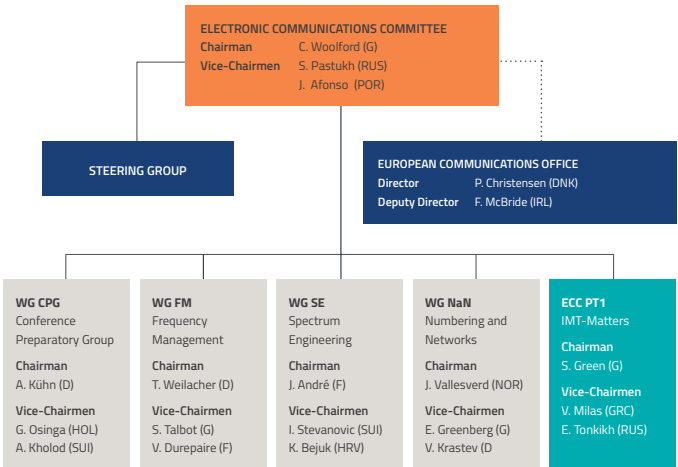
ELECTRONIC COMMUNICATIONS COMMITTEE
Chairman C. Woolford (G)
Vice-Chairmen S. Pastukh (RUS)
J. Afonso (POR)

STEERING GROUP

EUROPEAN COMMUNICATIONS OFFICE
Director P. Christensen (DNK)
Deputy Director F. McBride (IRL)

WG CPG
Conference Preparatory Group
Chairman
A. Kühn (D)
Vice-Chairmen
G. Osinga (HOL)
A. Kholod (SUI)

WG FM
Frequency Management
Chairman
T. Weilacher (D)
Vice-Chairmen
S. Talbot (G)
V. Durepaire (F)

WG SE
Spectrum Engineering
Chairman
J. André (F)
Vice-Chairmen
I. Stevanovic (SUI)
K. Bejuk (HRV)

WG NaN
Numbering and Networks
Chairman
J. Vallesverd (NOR)
Vice-Chairmen
E. Greenberg (G)
V. Krastev (D

ECC PT1
IMT-Matters
Chairman
S. Green (G)
Vice-Chairmen
V. Milas (GRC)
E. Tonkikh (RUS)